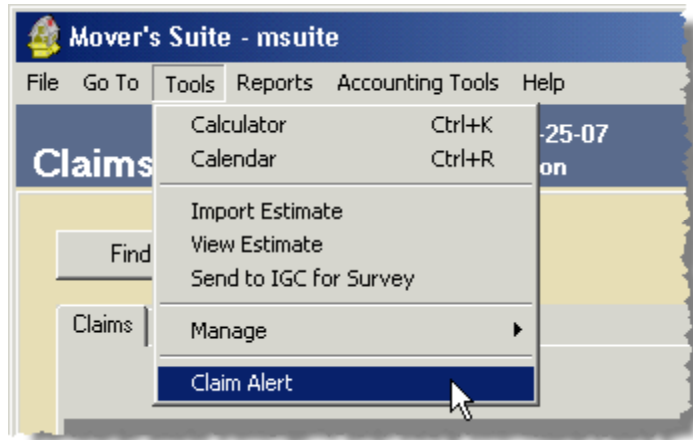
Mover's Suite - msuite

File Go To Tools Reports Accounting Tools Help

Calculator Ctrl+K
Calendar Ctrl+R

Import Estimate
View Estimate
Send to IGC for Survey

Manage

Claim Alert

-25-07
on

Claims

Find

Claims